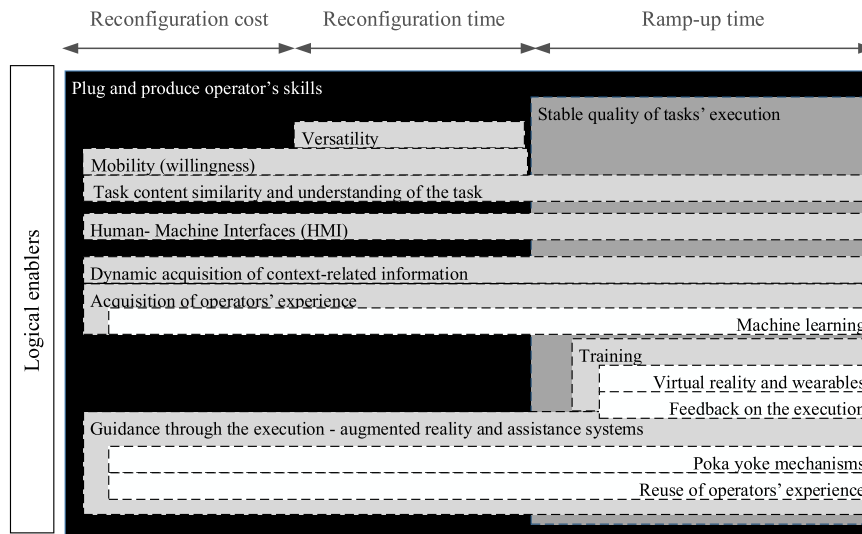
Reconfiguration cost
Reconfiguration time
Ramp-up time

Logical enablers

Plug and produce operator's skills

Stable quality of tasks' execution

Versatility

Mobility (willingness)

Task content similarity and understanding of the task

Human- Machine Interfaces (HMI)

Dynamic acquisition of context-related information

Acquisition of operators' experience

Machine learning

Training

Virtual reality and wearables

Feedback on the execution

Guidance through the execution - augmented reality and assistance systems

Poka yoke mechanisms

Reuse of operators' experience